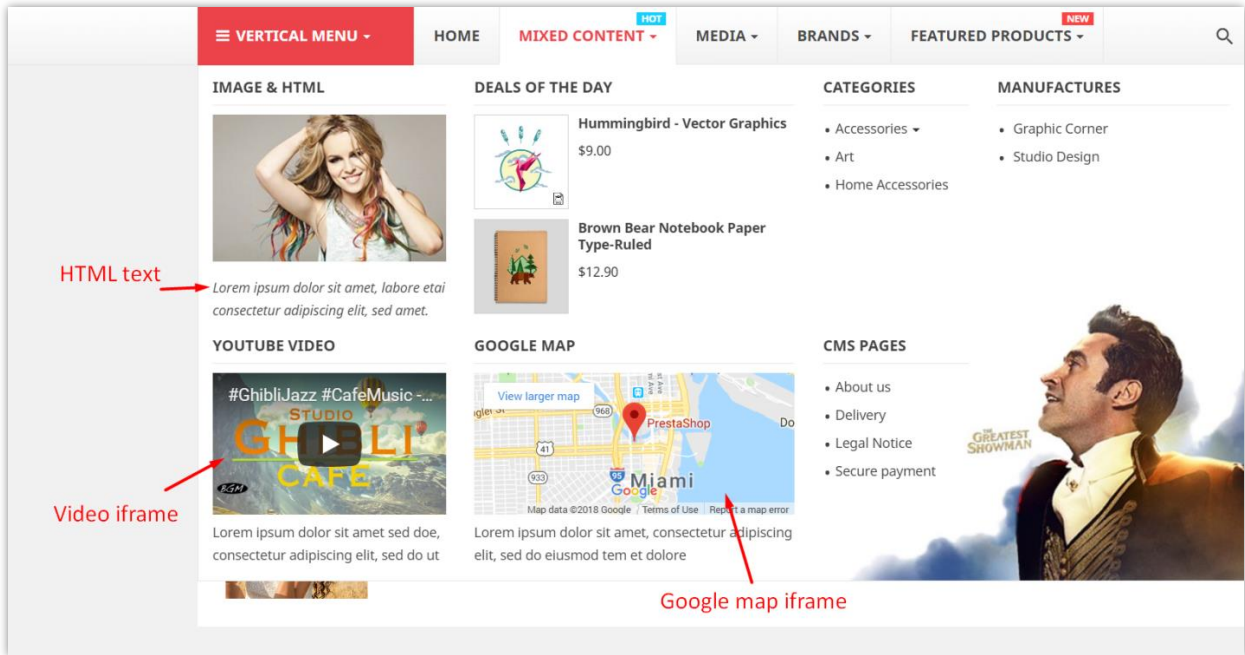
≡ VERTICAL MENU ▾ HOME HOT MIXED CONTENT ▾ MEDIA ▾ BRANDS ▾ NEW FEATURED PRODUCTS ▾

IMAGE & HTML

HTML text

Lorem ipsum dolor sit amet, labore etai consectetur adipiscing elit, sed amet.

DEALS OF THE DAY

Hummingbird - Vector Graphics
$9.00

Brown Bear Notebook Paper Type-Ruled
$12.90

CATEGORIES

• Accessories ▾
• Art
• Home Accessories

MANUFACTURES

• Graphic Corner
• Studio Design

YOUTUBE VIDEO

#GhibliJazz #CafeMusic -...
STUDIO GHIBLI CAFE

Video iframe

Lorem ipsum dolor sit amet sed doe, consectetur adipiscing elit, sed do ut

GOOGLE MAP

View larger map
PrestaShop
Miami
Google
Map data ©2018 Google | Terms of Use | Report a map error

Lorem ipsum dolor sit amet, consectetur adipiscing elit, sed do eiusmod tem et dolore

Google map iframe

CMS PAGES

• About us
• Delivery
• Legal Notice
• Secure payment

THE GREATEST SHOWMAN